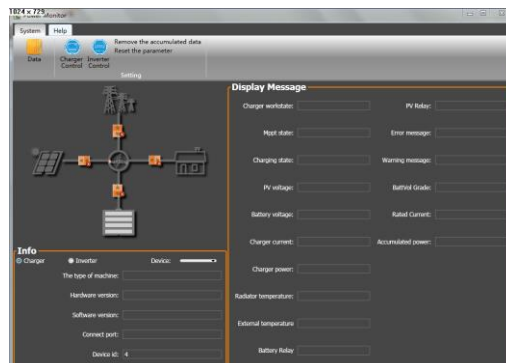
1024 × 729
Power Monitor

System Help

Data

Charger Control

Inverter Control

Remove the accumulated data
Reset the parameter

Setting

Display Message

Charger workstate:
Mppt state:
Charging state:
PV voltage:
Battery voltage:
Charger current:
Charger power:
Radiator temperature:
External temperature
Battery Relay

PV Relay:
Error message:
Warning message:
BattVol Grade:
Rated Current:
Accumulated power:

Info

Charger
Inverter
Device:

The type of machine:
Hardware version:
Software version:
Connect port:
Device id: 4